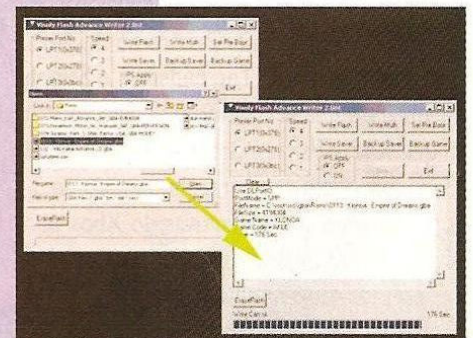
Visoly Flash Advance Writer 2.0

Printer Port No
LPT1(0x378)
LPT2(0x278)
LPT3(0x3bc)
Speed
4
3
2
Write Flash
Write Multi
Set Pre Boot
Write Saver
Backup Saver
Backup Game
IPS Apply
OFF
Exit

Open
Look in:
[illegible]
Filename:
Files of type:
Open
Cancel
EraseFlash

Visoly Flash Advance Writer 2.0b

Printer Port No
LPT1(0x378)
LPT2(0x278)
LPT3(0x3bc)
Speed
4
3
2
1
Write Flash
Write Multi
Set Pre Boot
Write Saver
Backup Saver
Backup Game
IPS Apply
OFF
ON
Exit
Clear

Use LPT1(378)
PortMode = SPP
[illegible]
FileSize = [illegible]
GameName = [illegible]
GameCode = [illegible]
Time = 176 Sec

EraseFlash
Write Cancel
176 Sec